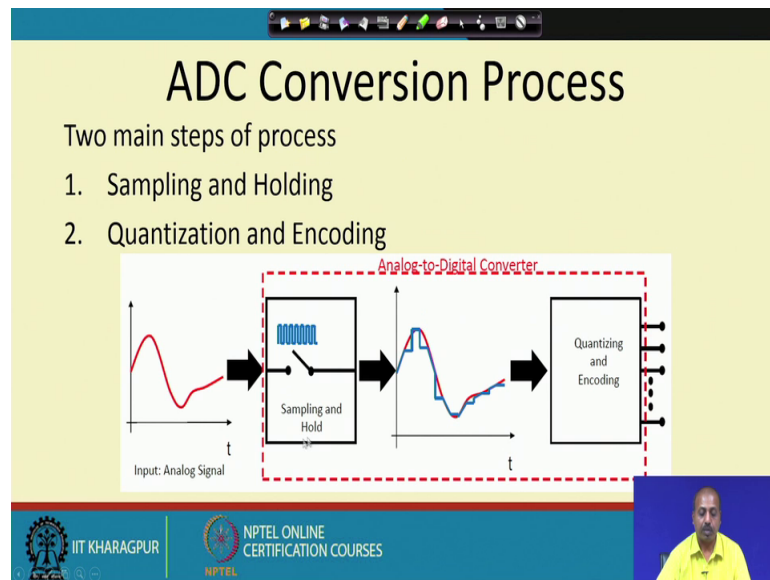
ADC Conversion Process

Two main steps of process

1. Sampling and Holding

2. Quantization and Encoding

Analog-to-Digital Converter

t

Input: Analog Signal

Sampling and Hold

t

Quantizing and Encoding

IIT KHARAGPUR

NPTEL ONLINE CERTIFICATION COURSES

NPTEL